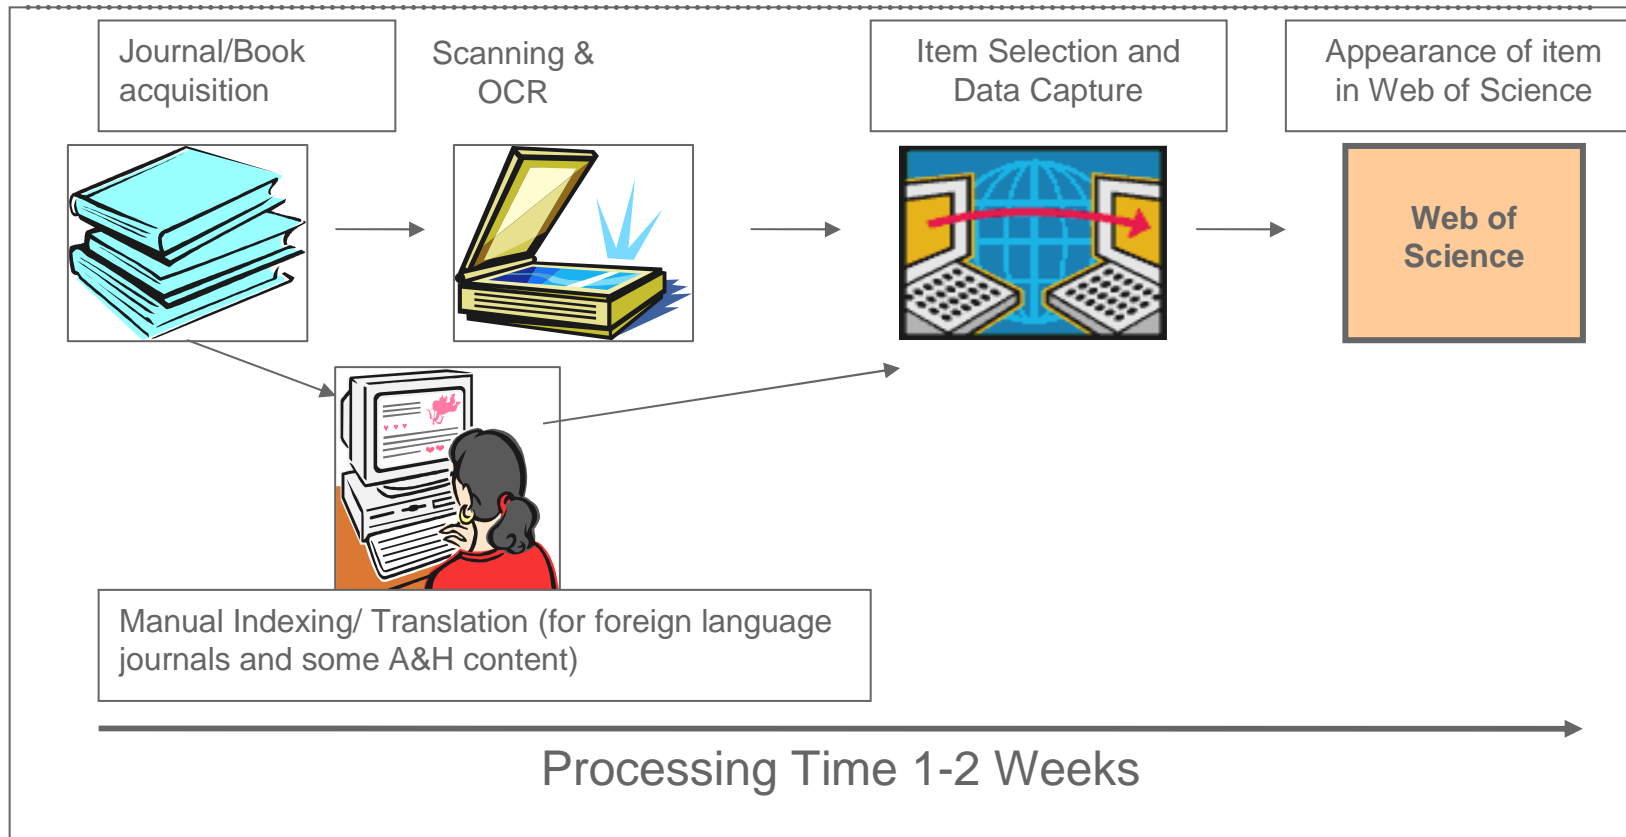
Journal/Book acquisition

Scanning & OCR

Item Selection and Data Capture

Appearance of item in Web of Science

Web of Science

Manual Indexing/ Translation (for foreign language journals and some A&H content)

Processing Time 1-2 Weeks